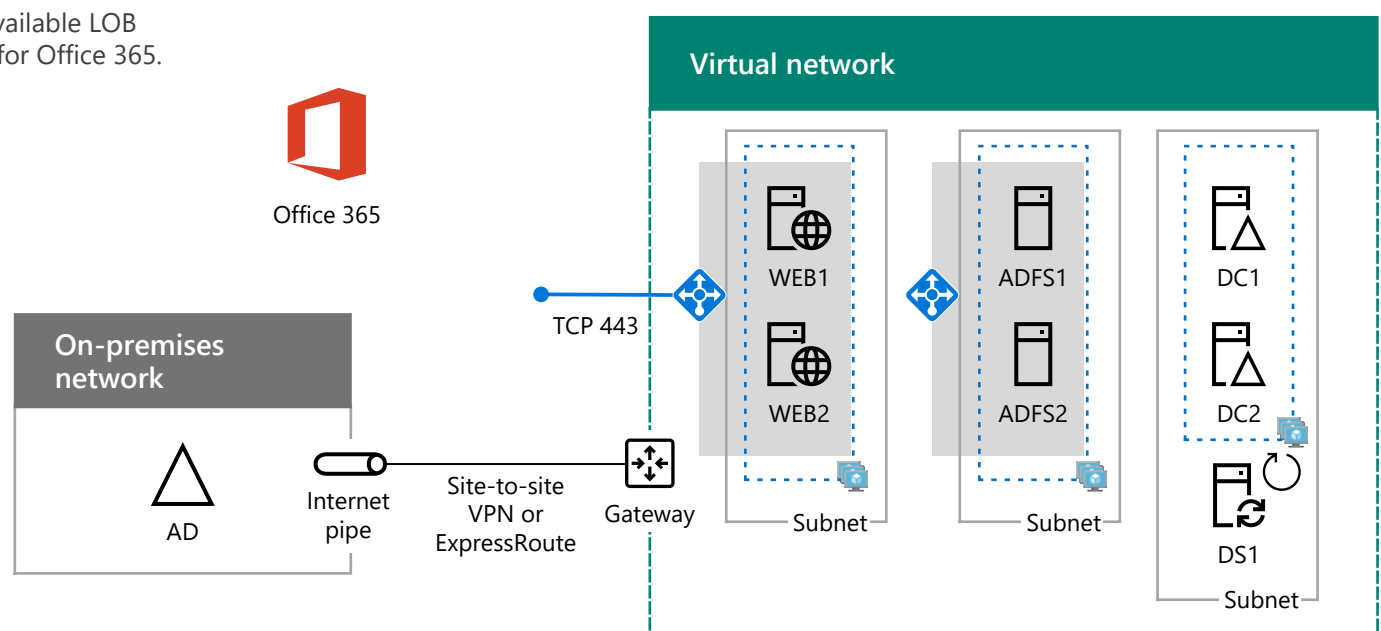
vailable LOB
for Office 365.

Office 365

Virtual network

On-premises network

AD

Internet pipe

Site-to-site VPN or ExpressRoute

Gateway

TCP 443

WEB1

WEB2

Subnet

ADFS1

ADFS2

Subnet

DC1

DC2

DS1

Subnet